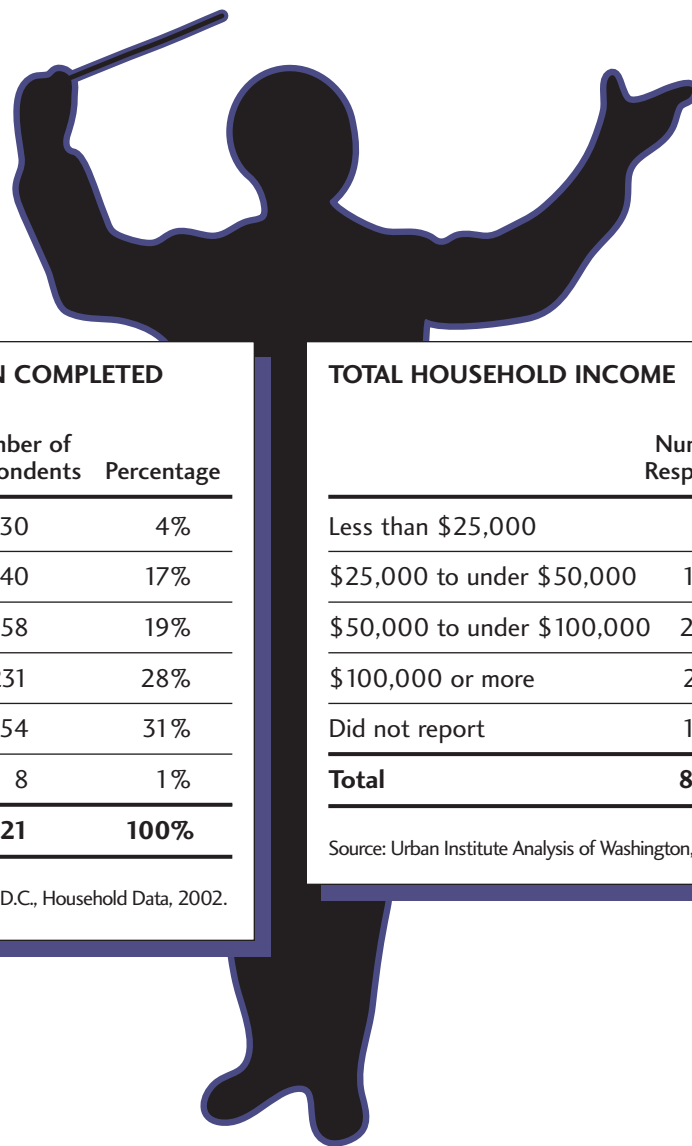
N COMPLETED

| mber of ondents | Percentage |
|---|---|
| 30 | 4% |
| 40 | 17% |
| 58 | 19% |
| 31 | 28% |
| 54 | 31% |
| 8 | 1% |
| **21** | **100%** |

D.C., Household Data, 2002.

TOTAL HOUSEHOLD INCOME

| | Nur Resp |
|---|---|
| Less than $25,000 | |
| $25,000 to under $50,000 | 1 |
| $50,000 to under $100,000 | 2 |
| $100,000 or more | 2 |
| Did not report | 1 |
| **Total** | **8** |

Source: Urban Institute Analysis of Washington,